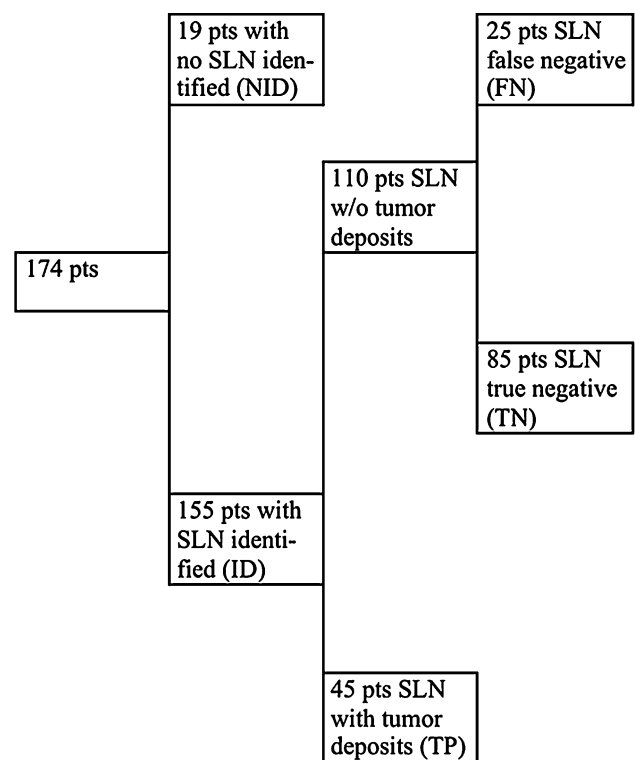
19 pts with no SLN identified (NID)

25 pts SLN false negative (FN)

110 pts SLN w/o tumor deposits

174 pts

85 pts SLN true negative (TN)

155 pts with SLN identified (ID)

45 pts SLN with tumor deposits (TP)